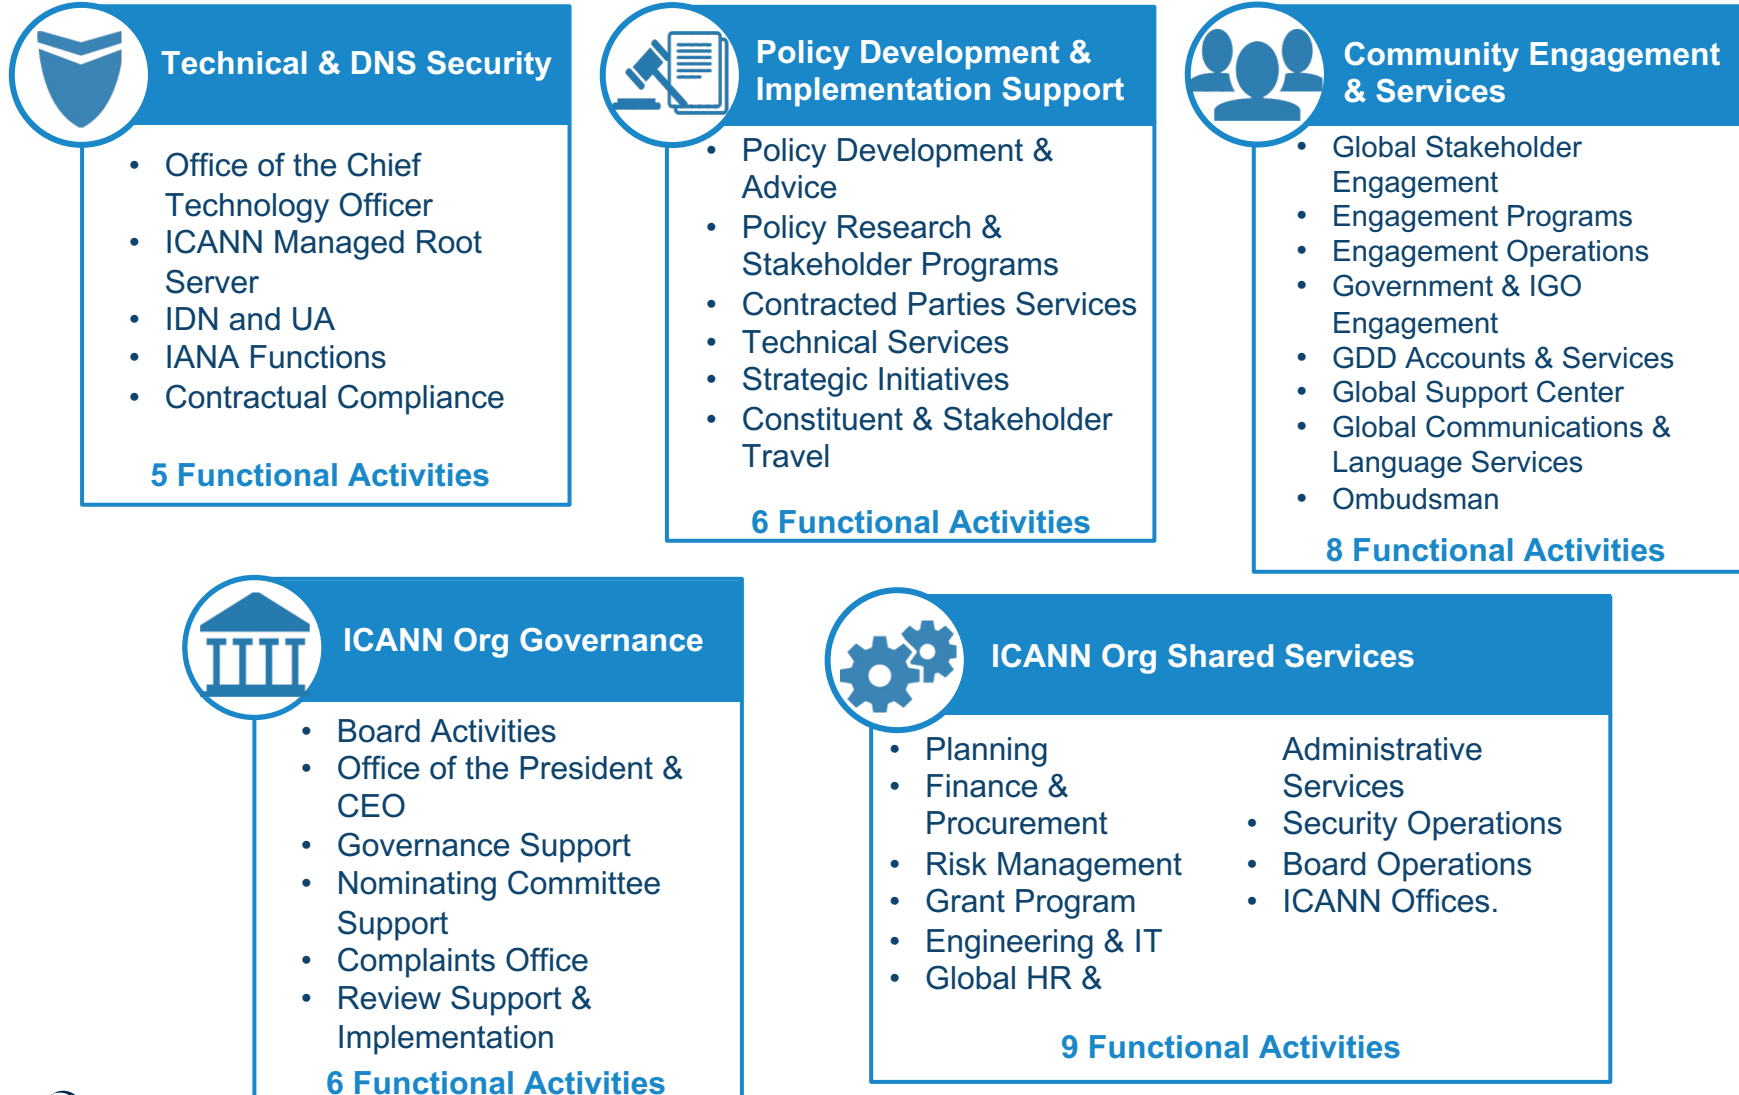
Technical & DNS Security

- Office of the Chief Technology Officer
- ICANN Managed Root Server
- IDN and UA
- IANA Functions
- Contractual Compliance

5 Functional Activities

Policy Development & Implementation Support

- Policy Development & Advice
- Policy Research & Stakeholder Programs
- Contracted Parties Services
- Technical Services
- Strategic Initiatives
- Constituent & Stakeholder Travel

6 Functional Activities

Community Engagement & Services

- Global Stakeholder Engagement
- Engagement Programs
- Engagement Operations
- Government & IGO Engagement
- GDD Accounts & Services
- Global Support Center
- Global Communications & Language Services
- Ombudsman

8 Functional Activities

ICANN Org Governance

- Board Activities
- Office of the President & CEO
- Governance Support
- Nominating Committee Support
- Complaints Office
- Review Support & Implementation

6 Functional Activities

ICANN Org Shared Services

- Planning
- Finance & Procurement
- Risk Management
- Grant Program
- Engineering & IT
- Global HR & Administrative Services
- Security Operations
- Board Operations
- ICANN Offices.

9 Functional Activities